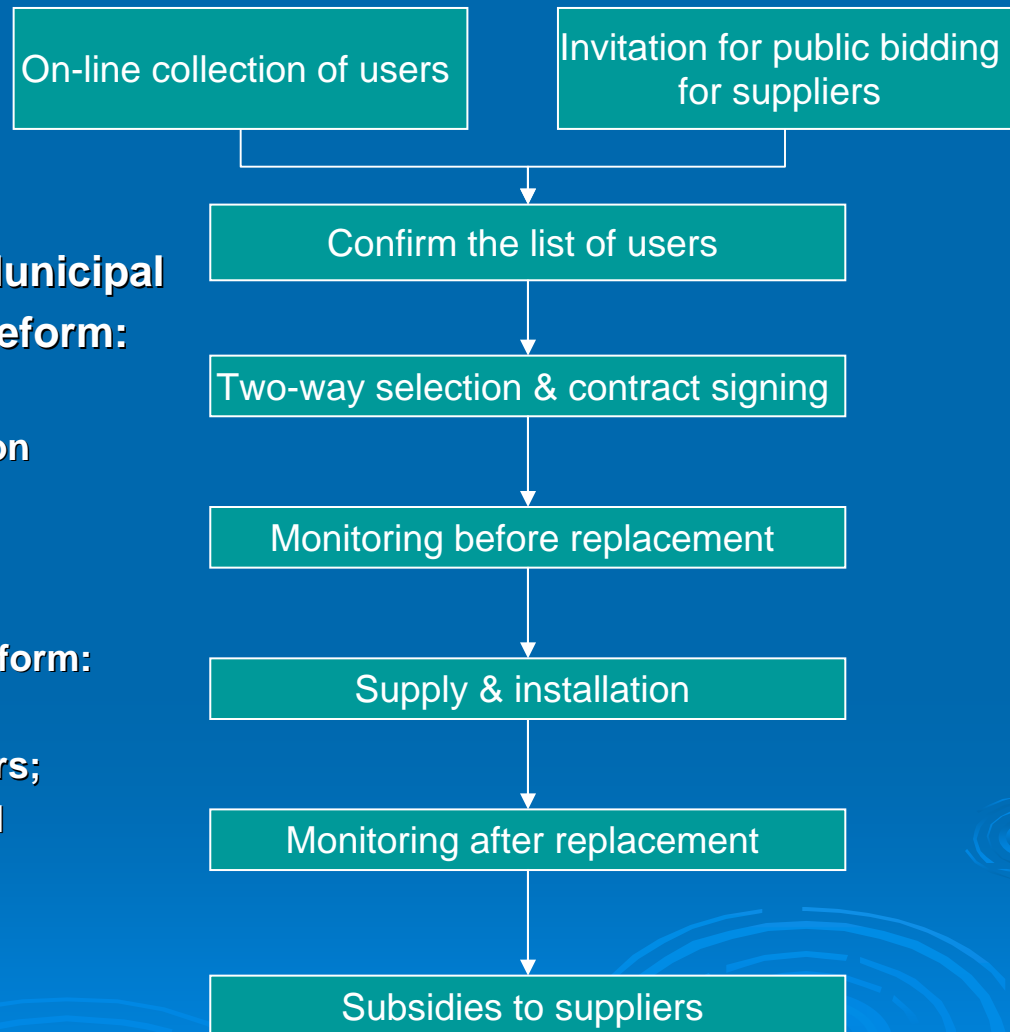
On-line collection of users

Invitation for public bidding for suppliers

Confirm the list of users

Two-way selection & contract signing

Monitoring before replacement

Supply & installation

Monitoring after replacement

Subsidies to suppliers

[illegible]unicipal
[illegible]eform:
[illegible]on
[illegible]form:
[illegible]rs;
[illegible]